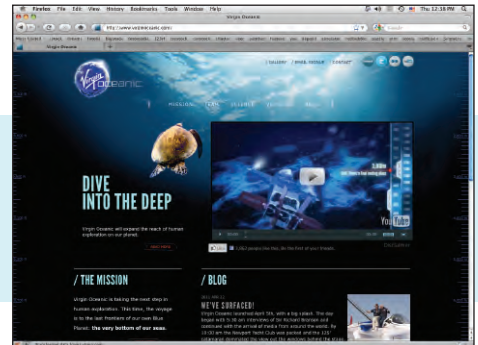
Firefox File Edit View History Bookmarks Tools Window Help

Thu 12:16 PM

Virgin Oceanic

http://www.virginoceanic.com/

Virgin Oceanic

Virgin oceanic

GALLERY | PRESS ROOM | CONTACT

MISSION

DIVE INTO THE DEEP

Virgin Oceanic will extend the reach of human exploration on our planet.

Learn more

YouTube

Like

/ THE MISSION

Virgin Oceanic is taking the next step in human exploration. This time, the voyage is to the last frontiers of our own Blue Planet: the very bottom of our seas.

/ BLOG

WE'VE SURFACED!

Virgin Oceanic launched April 5th, with a big splash. The day began with 5:30 am interviews of Sir Richard Branson and continued with the arrival of media from around the world. By 10:00 am the Newport Yacht Club was packed and the 125' submarine dominated the view out the windows behind the stage.